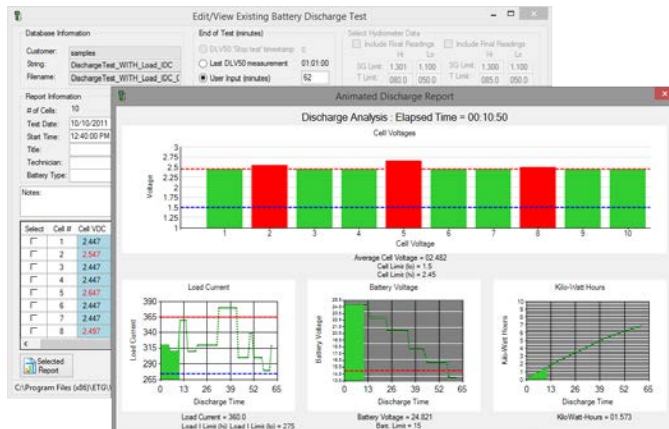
Edit/View Existing Battery Discharge Test

Database Information

Customer: samples

String: DischargeTest_WITH_Load_IDC

Filename: DischargeTest_WITH_Load_IDC_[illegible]

End of Test (minutes)

DLV50 'Stop test' timestamp: 0

Last DLV50 measurement 01:01:00

User Input (minutes) 62

Select Hydrometer Data

Include Final Readings

Hi Lo

SG Limit: 1.301 1.100

T Limit: 080.0 050.0

Include Final Readings

Hi Lo

SG Limit: 1.300 1.100

T Limit: 085.0 050.0

Report Information

# of Cells: 10

Test Date: 10/10/2011

Start Time: 12:40:00 PM

Title:

Technician:

Battery Type:

Notes:

| Select | Cell # | Cell VDC |
|---|---|---|
| | 1 | 2.447 |
| | 2 | 2.547 |
| | 3 | 2.447 |
| | 4 | 2.447 |
| | 5 | 2.647 |
| | 6 | 2.447 |
| | 7 | 2.447 |
| | 8 | 2.497 |

Selected Report

C:\Program Files (x86)\ETG\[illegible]

Animated Discharge Report

Discharge Analysis : Elapsed Time = 00:10:50

Cell Voltages

Voltage

3
2.75
2.5
2.25
2
1.75
1.5
1.25

1 2 3 4 5 6 7 8 9 10

Cell Voltage

Average Cell Voltage = 02.482
Cell Limit (lo) = 1.5
Cell Limit (hi) = 2.45

Load Current

Load Current

390
365
340
315
290
265

0 13 26 39 52 65

Discharge Time

Load Current = 360.0
Load I Limit (lo) Load I Limit (hi) = 275

Battery Voltage

Battery Voltage

0 13 26 39 52 65

Discharge Time

Battery Voltage = 24.821
Batt. Limit = 15

Kilo-Watt Hours

Kilo-Watt Hours

10
9
8
7
6
5
4
3
2
1
0

0 13 26 39 52 65

Discharge Time

KiloWatt-Hours = 01.573